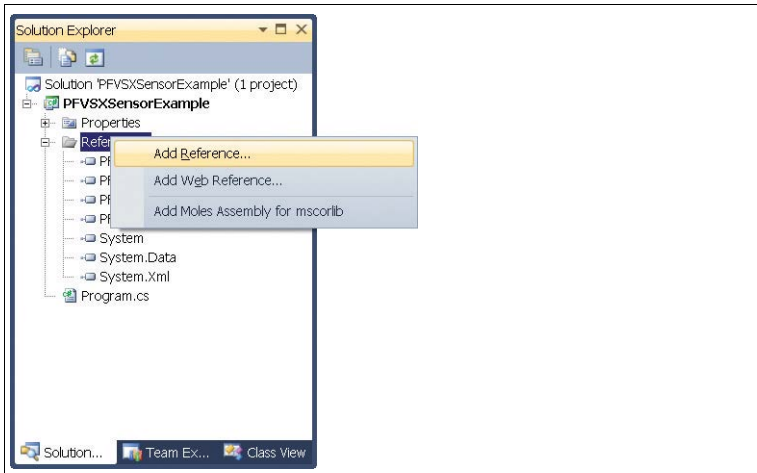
Solution Explorer

Solution 'PFVSXSensorExample' (1 project)
PFVSXSensorExample
Properties
Refer
PF
PF
PF
PF
System
System.Data
System.Xml
Program.cs

Add Reference...
Add Web Reference...
Add Moles Assembly for mscorlib

Solution...
Team Ex...
Class View